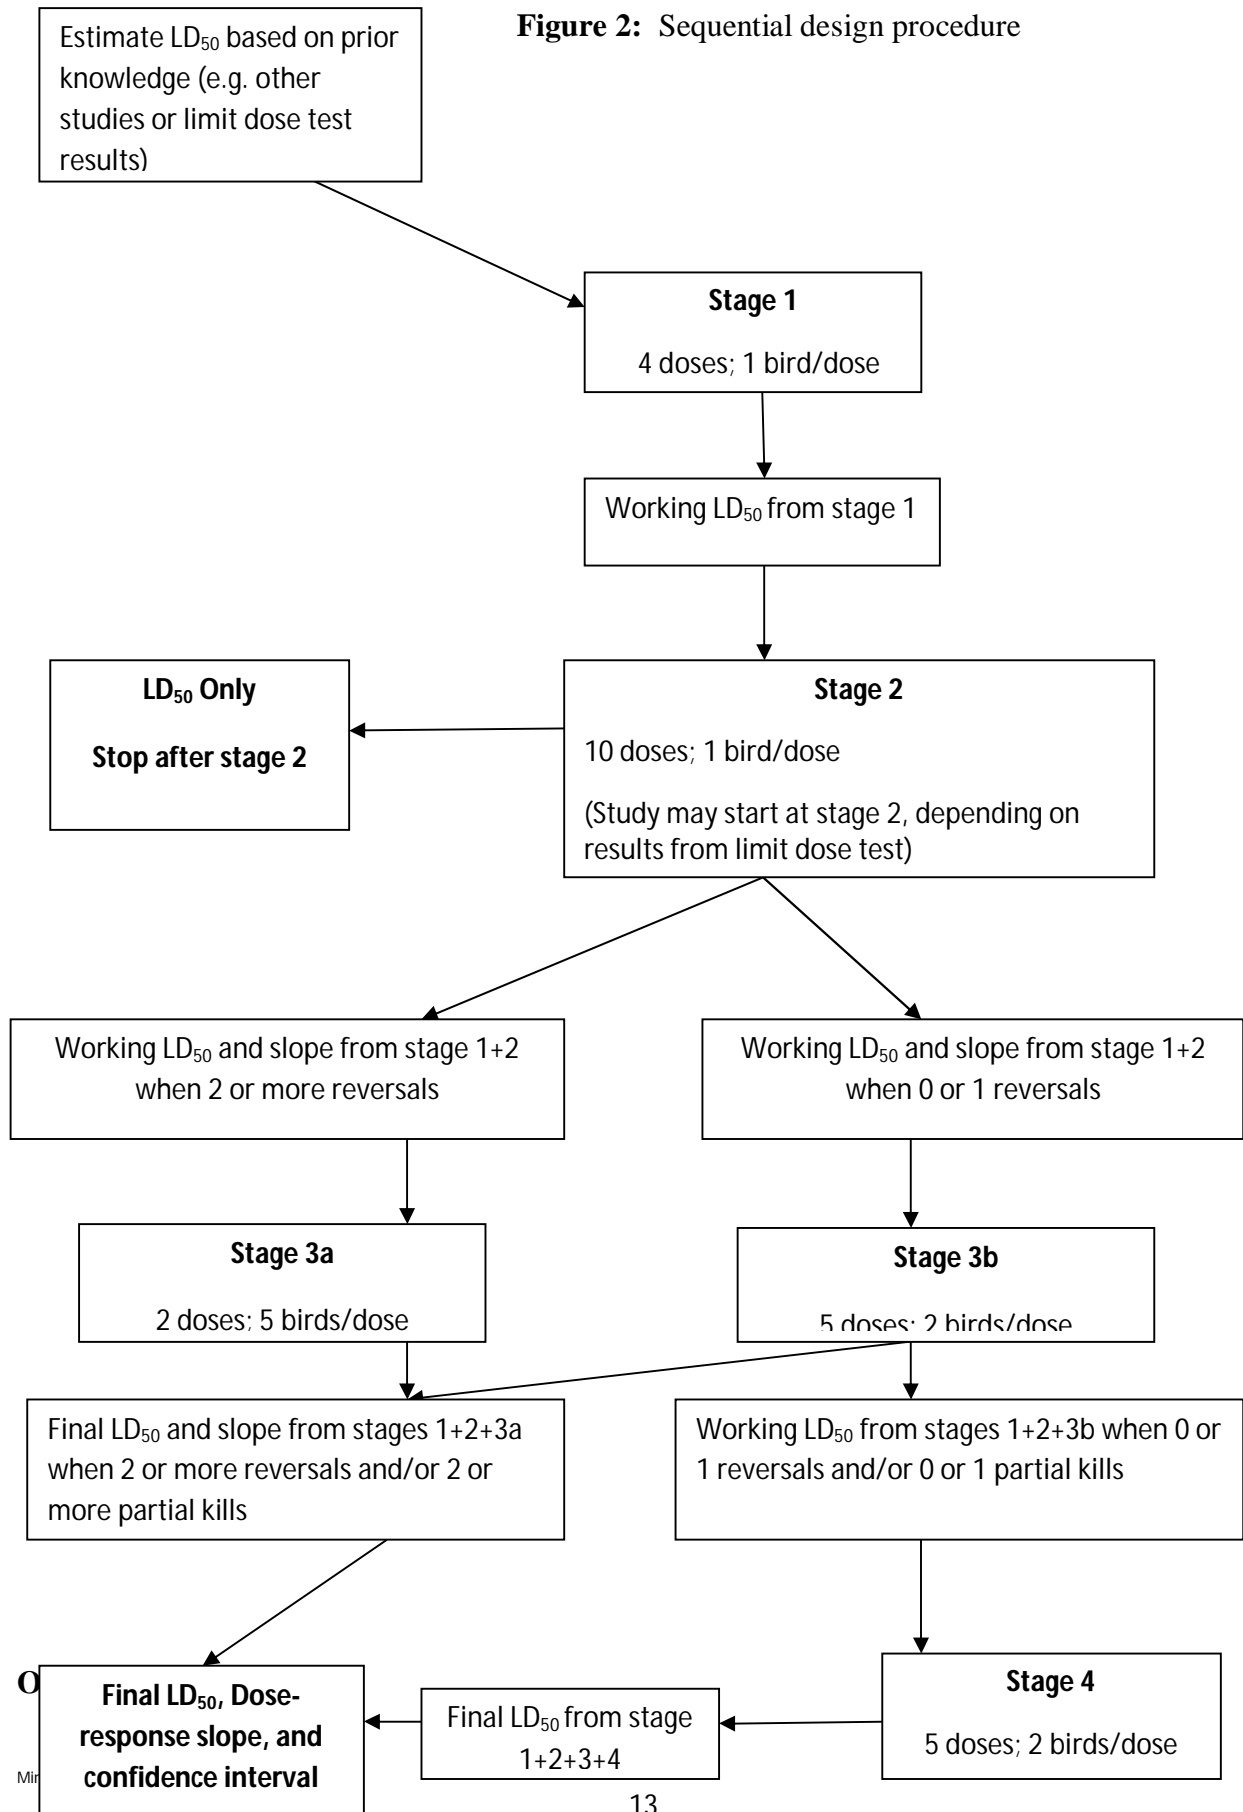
Figure 2: Sequential design procedure

Estimate $LD_{50}$ based on prior knowledge (e.g. other studies or limit dose test results)

Stage 1

4 doses; 1 bird/dose

Working $LD_{50}$ from stage 1

$LD_{50}$ Only

Stop after stage 2

Stage 2

10 doses; 1 bird/dose

(Study may start at stage 2, depending on results from limit dose test)

Working $LD_{50}$ and slope from stage 1+2 when 2 or more reversals

Working $LD_{50}$ and slope from stage 1+2 when 0 or 1 reversals

Stage 3a

2 doses; 5 birds/dose

Stage 3b

5 doses; 2 birds/dose

Final $LD_{50}$ and slope from stages 1+2+3a when 2 or more reversals and/or 2 or more partial kills

Working $LD_{50}$ from stages 1+2+3b when 0 or 1 reversals and/or 0 or 1 partial kills

O

Final $LD_{50}$, Dose-response slope, and confidence interval

Final $LD_{50}$ from stage 1+2+3+4

Stage 4

5 doses; 2 birds/dose

Mi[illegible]

13